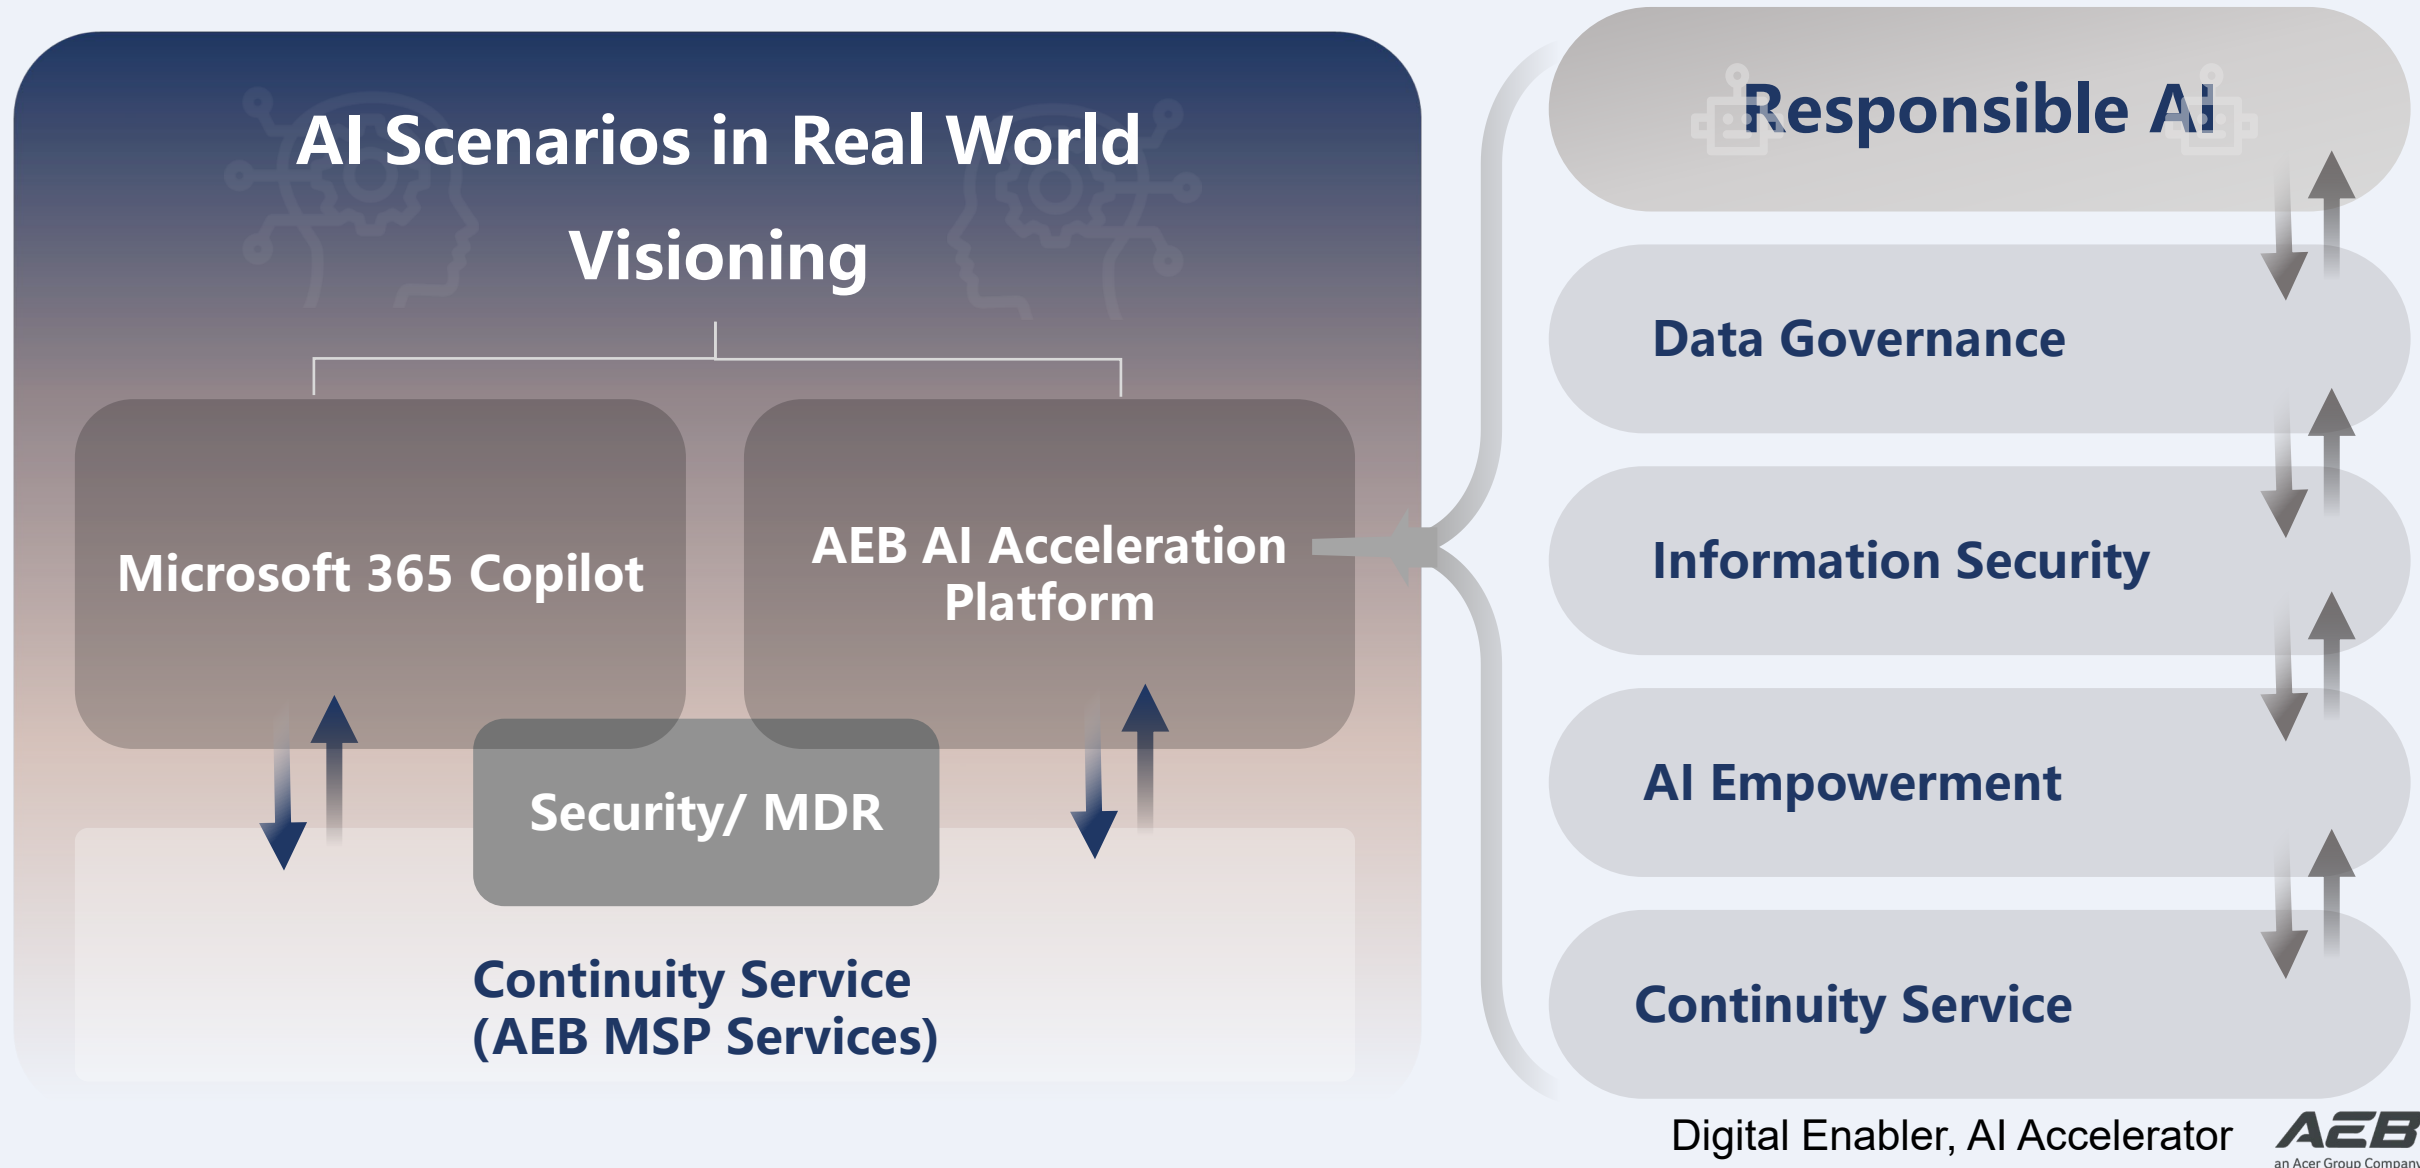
AI Scenarios in Real World Visioning

Microsoft 365 Copilot

AEB AI Acceleration Platform

Security/ MDR

Continuity Service (AEB MSP Services)

Responsible AI

Data Governance

Information Security

AI Empowerment

Continuity Service

Digital Enabler, AI Accelerator

AEB
an Acer Group Company